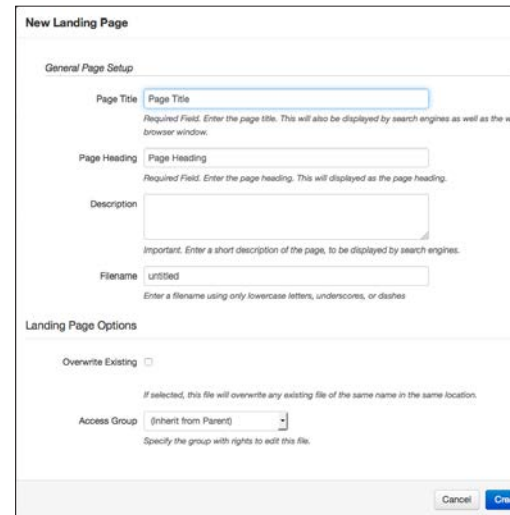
New Landing Page

General Page Setup

Page Title Page Title

Required Field. Enter the page title. This will also be displayed by search engines as well as the w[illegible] browser window.

Page Heading Page Heading

Required Field. Enter the page heading. This will displayed as the page heading.

Description

Important. Enter a short description of the page, to be displayed by search engines.

Filename untitled

Enter a filename using only lowercase letters, underscores, or dashes

Landing Page Options

Overwrite Existing

If selected, this file will overwrite any existing file of the same name in the same location.

Access Group (Inherit from Parent)

Specify the group with rights to edit this file.

Cancel Cre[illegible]